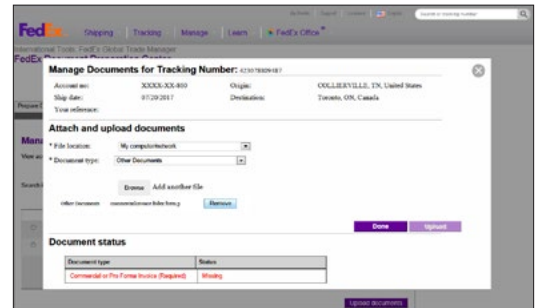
FedEx Shipping Tracking Manage Learn FedEx Office

International Tools: FedEx Global Trade Manager

FedEx Document Preparation Center

Manage Documents for Tracking Number: 425078809487

| Account no: | XXXX-XX-800 | Origin: | COLLIERVILLE, TN, United States |
|---|---|---|---|
| Ship date: | 07/20/2017 | Destination: | Toronto, ON, Canada |
| Your reference: | | | |

Attach and upload documents

* File location: My computer/network

* Document type: Other Documents

Browse Add another file

Other Documents commercialinvoice-fedex-form.jp Remove

Done Upload

Document status

| Document type | Status |
|---|---|
| Commercial or Pro Forma Invoice (Required) | Missing |

Upload documents